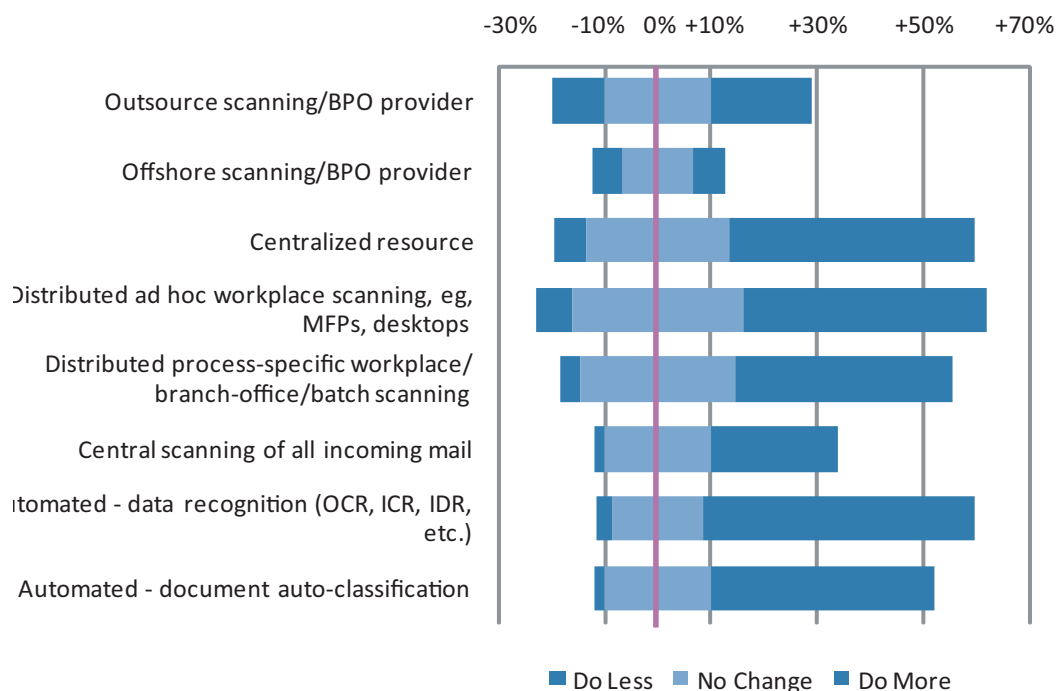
-30% -10% 0% +10% +30% +50% +70%

Outsource scanning/BPO provider

Offshore scanning/BPO provider

Centralized resource

Distributed ad hoc workplace scanning, eg, MFPs, desktops

Distributed process-specific workplace/ branch-office/batch scanning

Central scanning of all incoming mail

utomated - data recognition (OCR, ICR, IDR, etc.)

Automated - document auto-classification

Do Less No Change Do More